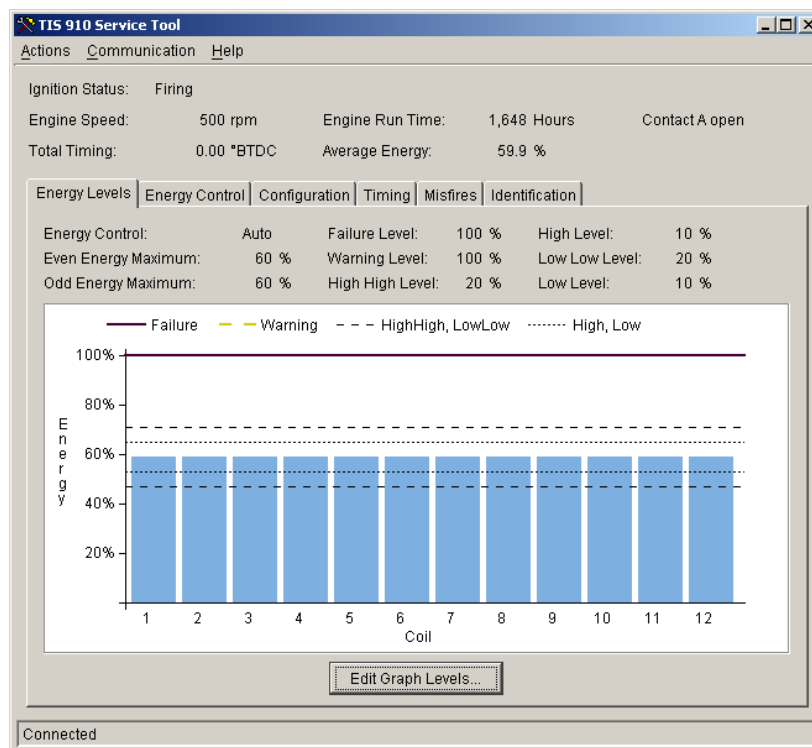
TIS 910 Service Tool

Actions Communication Help

Ignition Status: Firing

Engine Speed: 500 rpm Engine Run Time: 1,648 Hours Contact A open

Total Timing: 0.00 °BTDC Average Energy: 59.9 %

Energy Levels | Energy Control | Configuration | Timing | Misfires | Identification

| | | | | | |
|---|---|---|---|---|---|
| Energy Control: | Auto | Failure Level: | 100 % | High Level: | 10 % |
| Even Energy Maximum: | 60 % | Warning Level: | 100 % | Low Low Level: | 20 % |
| Odd Energy Maximum: | 60 % | High High Level: | 20 % | Low Level: | 10 % |

Failure Warning HighHigh, LowLow High, Low

100%
80%
60%
40%
20%

Energy

1 2 3 4 5 6 7 8 9 10 11 12
Coil

Edit Graph Levels...

Connected